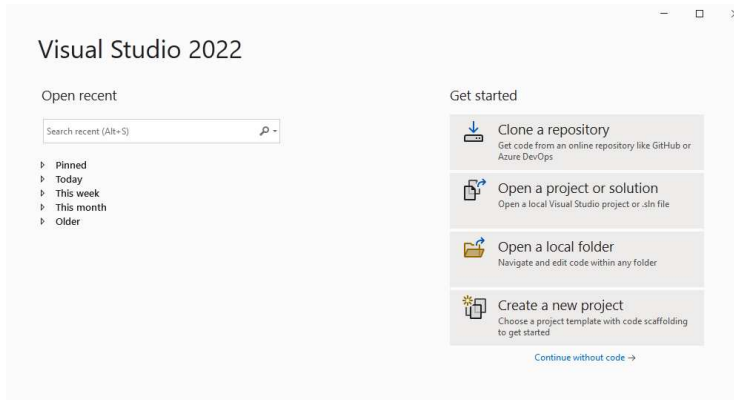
Visual Studio 2022

Open recent

Search recent (Alt+S)

Pinned
Today
This week
This month
Older

Get started

Clone a repository
Get code from an online repository like GitHub or Azure DevOps

Open a project or solution
Open a local Visual Studio project or .sln file

Open a local folder
Navigate and edit code within any folder

Create a new project
Choose a project template with code scaffolding to get started

Continue without code →